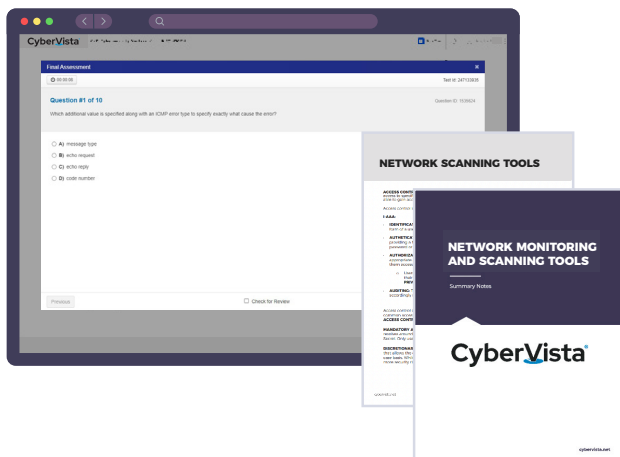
CyberVista

Final Assessment

00:00:00

Test Id: 247133835

Question #1 of 10

Question ID: 1029624

Which additional value is specified along with an ICMP error type to specify exactly what cause the error?

A) message type

B) echo request

C) echo reply

D) code number

Previous

Check for Review

NETWORK SCANNING TOOLS

ACCESS CONT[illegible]

Access Control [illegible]

1-AAA:

IDENTIFICA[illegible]

AUTHENTICA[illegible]

AUTHORIZA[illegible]

AUDITING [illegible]

ACCESS CONT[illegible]

MANDATORY A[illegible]

DISCRETIONAR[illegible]

NETWORK MONITORING AND SCANNING TOOLS

Summary Notes

CyberVista

cybervista.net